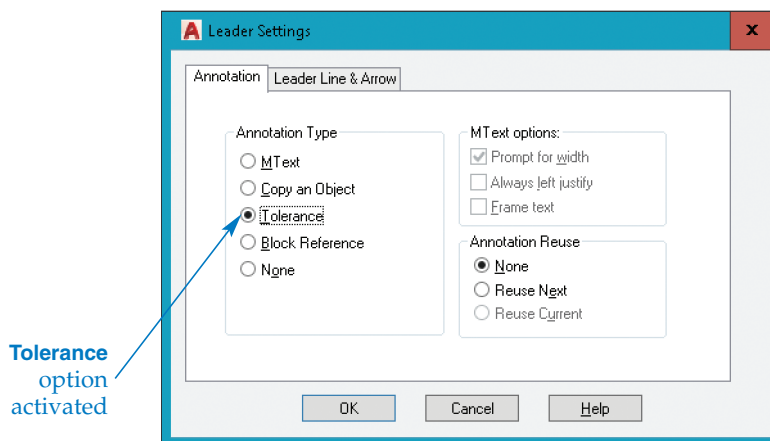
Leader Settings

Annotation | Leader Line & Arrow

Annotation Type
MText
Copy an Object
Tolerance
Block Reference
None

MText options:
Prompt for width
Always left justify
Frame text

Annotation Reuse
None
Reuse Next
Reuse Current

OK | Cancel | Help

Tolerance option activated